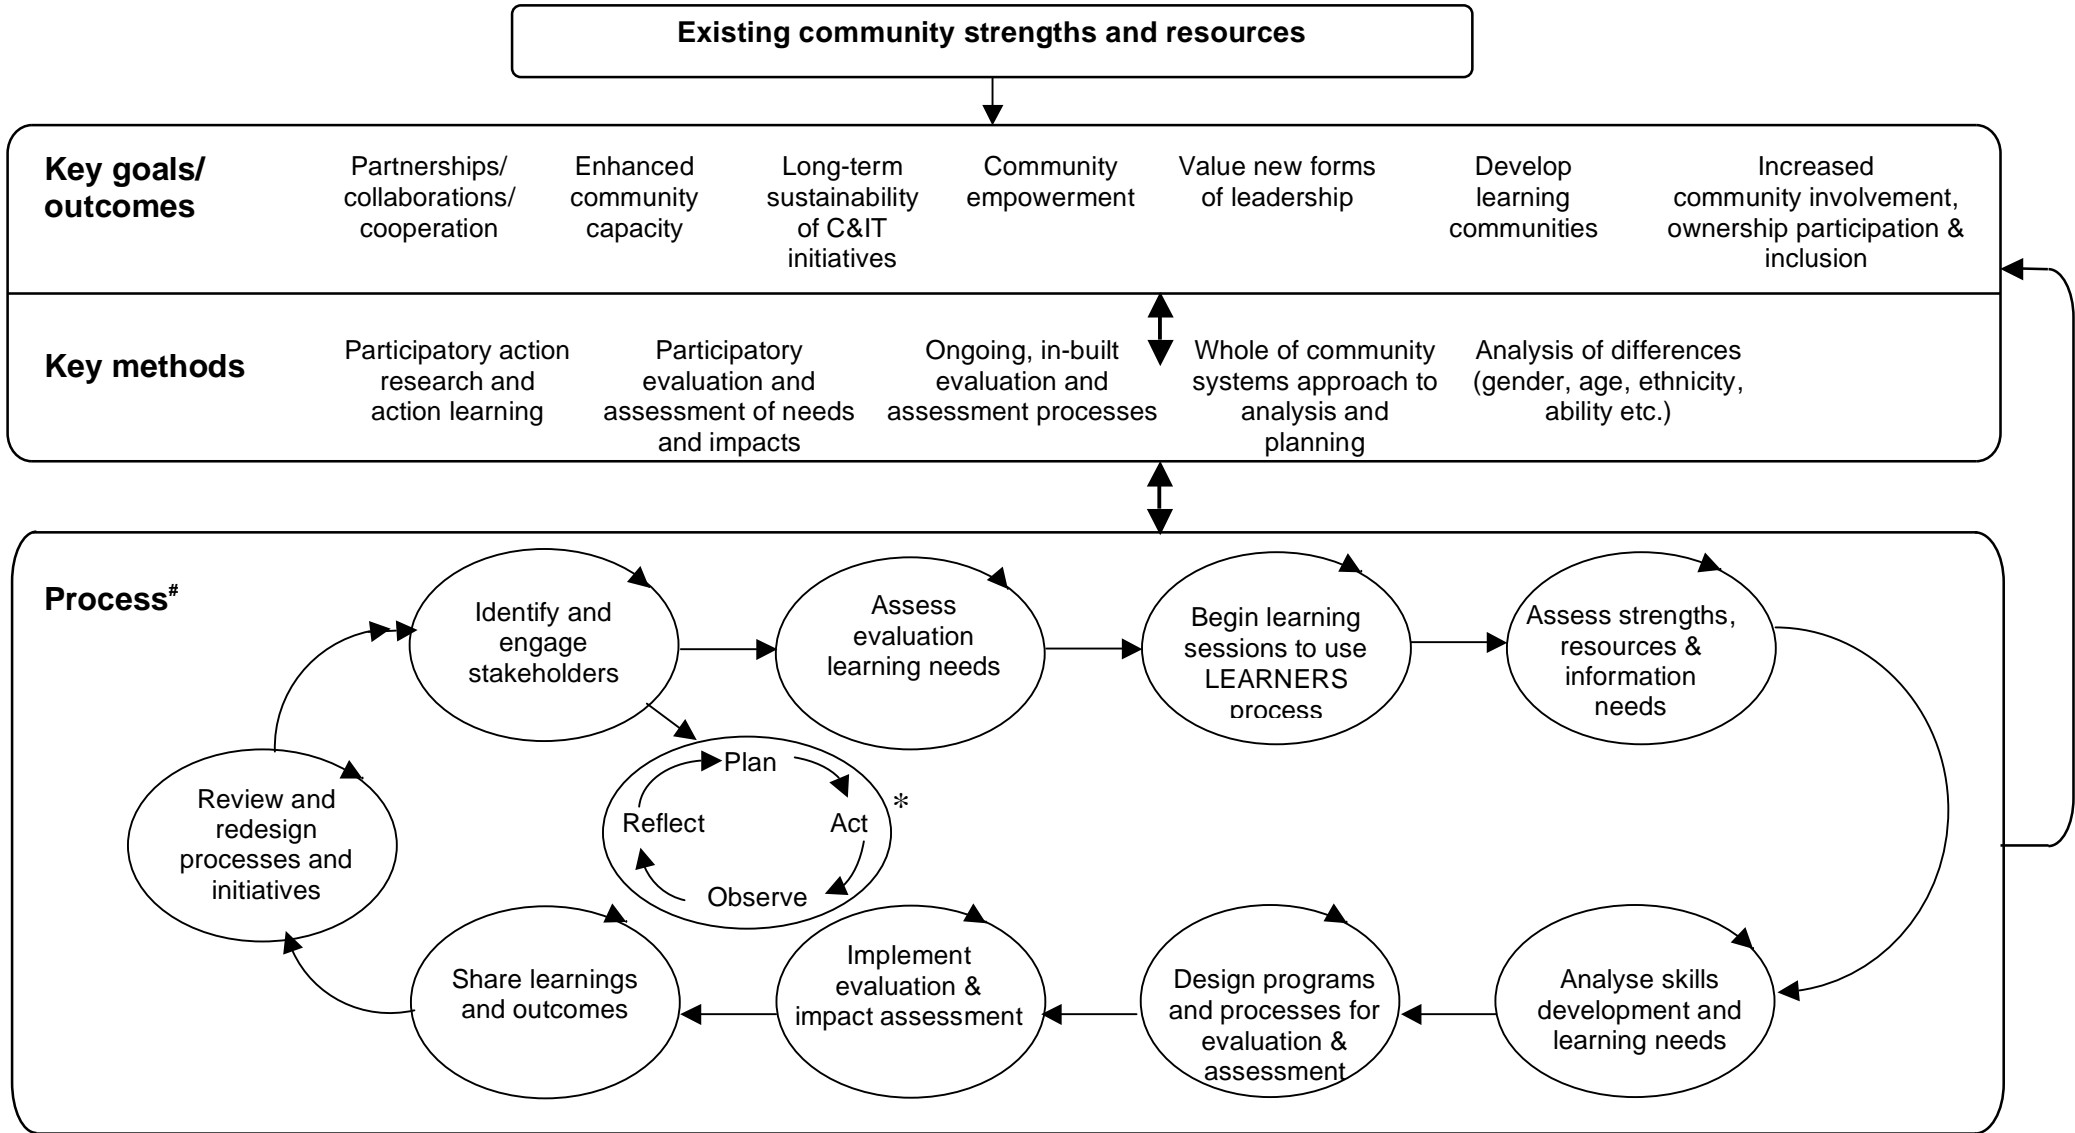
Existing community strengths and resources

Key goals/ outcomes

Partnerships/ collaborations/ cooperation

Enhanced community capacity

Long-term sustainability of C&IT initiatives

Community empowerment

Value new forms of leadership

Develop learning communities

Increased community involvement, ownership participation & inclusion

Key methods

Participatory action research and action learning

Participatory evaluation and assessment of needs and impacts

Ongoing, in-built evaluation and assessment processes

Whole of community systems approach to analysis and planning

Analysis of differences (gender, age, ethnicity, ability etc.)

Process#

Identify and engage stakeholders

Assess evaluation learning needs

Begin learning sessions to use LEARNERS process

Assess strengths, resources & information needs

Plan

Act

Observe

Reflect

*

Review and redesign processes and initiatives

Analyse skills development and learning needs

Design programs and processes for evaluation & assessment

Implement evaluation & impact assessment

Share learnings and outcomes